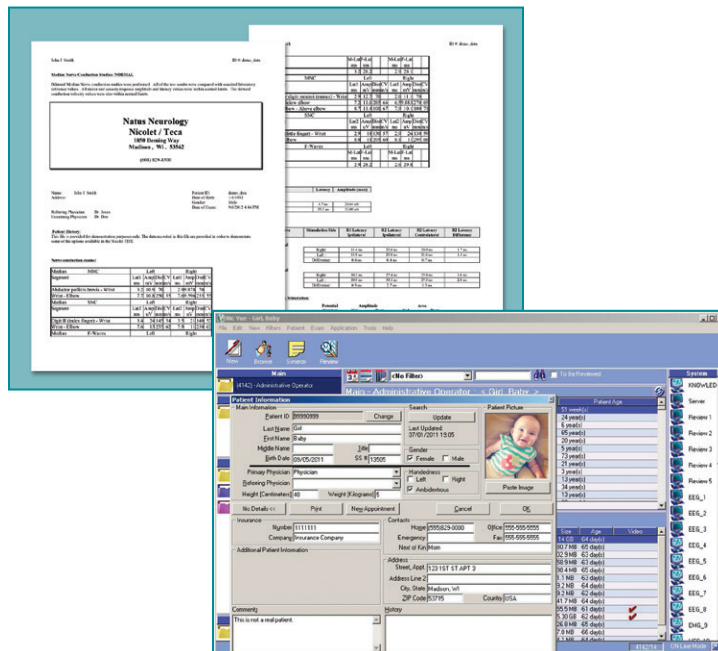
John F Smith

ID #: demo_data

Median Nerve Conduction Studies: NORMAL

Natus Neurology
Nicolet / Teca
1850 Deming Way
Madison, WI 53562

(608) 829-8500

Name: John F Smith
Patient ID: demo_data

Referring Physician: Dr. Jones
Examining Physician: Dr. Doe

Patient History:

Nerve conduction exams:

| Median | MNC | Left | | | Right | | |
|---|---|---|---|---|---|---|---|
| Segment | | Lat | Amp | CV | Lat | Amp | CV |
| Median Wrist - Elbow | | | | | | | |
| Median | SNC | Left | | | Right | | |
| Median F-Waves | | Left | | | Right | | |

Nic. Voe - Girl, Baby
File Edit View Filters Patient Exam Application Tools Help
New Browse Schedule Review
Main
(4142) - Administrative Operator
(No Filter)
To Be Reviewed
Main - Administrative Operator - < Girl, Baby >
Patient Information
Main Information
Patient ID 99990999 Change
Last Name Girl
First Name Baby
Middle Name
Title
Birth Date 05/05/2011
SS # 13505
Primary Physician Physician
Referring Physician
Height (Centimeters) 48
Weight (Kilograms) 5
Search
Update
Last Updated: 07/01/2011 15:05
Gender
Female
Male
Handedness
Left
Right
Ambidextrous
Patient Picture
Paste Image
No Details <<
Print
New Appointment
Cancel
OK
Insurance
Number 1111111
Company Insurance Company
Additional Patient Information
Contacts
Home 555-829-0000
Office 555-555-5555
Emergency
Fax 555-555-5555
Next of Kin Mom
Address
Street, Appt 123 1ST ST APT 3
Address Line 2
City, State Madison, WI
ZIP Code 53715
Country USA
Comments
This is not a real patient.
History
Patient Age
55 week(s)
24 year(s)
6 year(s)
65 year(s)
20 year(s)
59 year(s)
73 year(s)
21 year(s)
59 year(s)
3 year(s)
13 year(s)
13 year(s)
Size Age Video
14 GB 64 day(s)
00.7 MB 65 day(s)
02.9 MB 62 day(s)
58.9 MB 63 day(s)
58.4 MB 65 day(s)
3.1 MB 63 day(s)
9.2 MB 64 day(s)
9.2 MB 62 day(s)
41.7 MB 64 day(s)
55.5 MB 61 day(s)
5.30 GB 62 day(s)
26.8 MB 65 day(s)
7.8 MB 66 day(s)
System
KNOWLED
Server
Review 1
Review 2
Review 3
Review 4
Review 5
EEG_1
EEG_2
EEG_3
EEG_4
EEG_5
EEG_6
EEG_7
EEG_8
EMG_9
4142/14
ON Line Mode